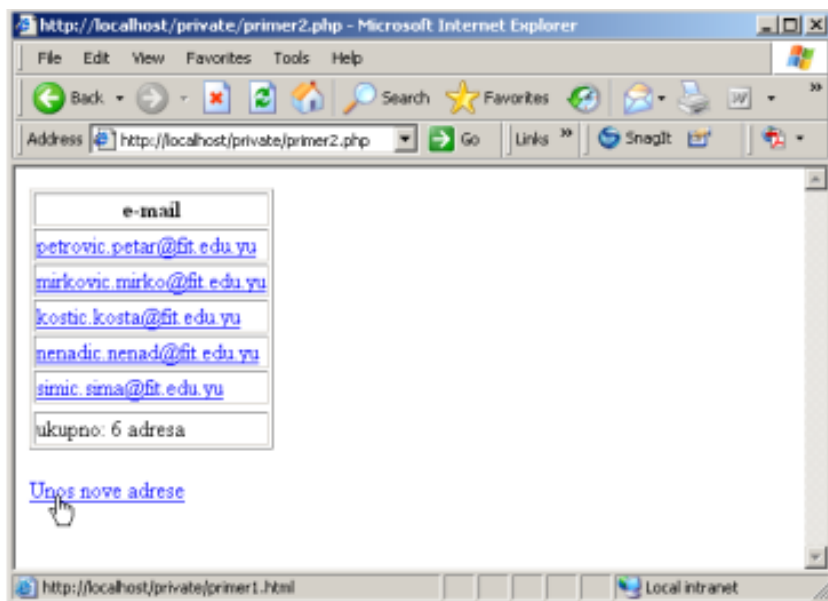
http://localhost/private/primer2.php - Microsoft Internet Explorer

File Edit View Favorites Tools Help

Back Search Favorites

Address http://localhost/private/primer2.php Go Links SnagIt

| e-mail |
|---|
| petrovic.petar@fit.edu.yu |
| mirkovic.mirko@fit.edu.yu |
| kostic.kosta@fit.edu.yu |
| nenadic.nenad@fit.edu.yu |
| simic.sima@fit.edu.yu |
| ukupno: 6 adresa |

Unos nove adrese

http://localhost/private/primer1.html Local intranet